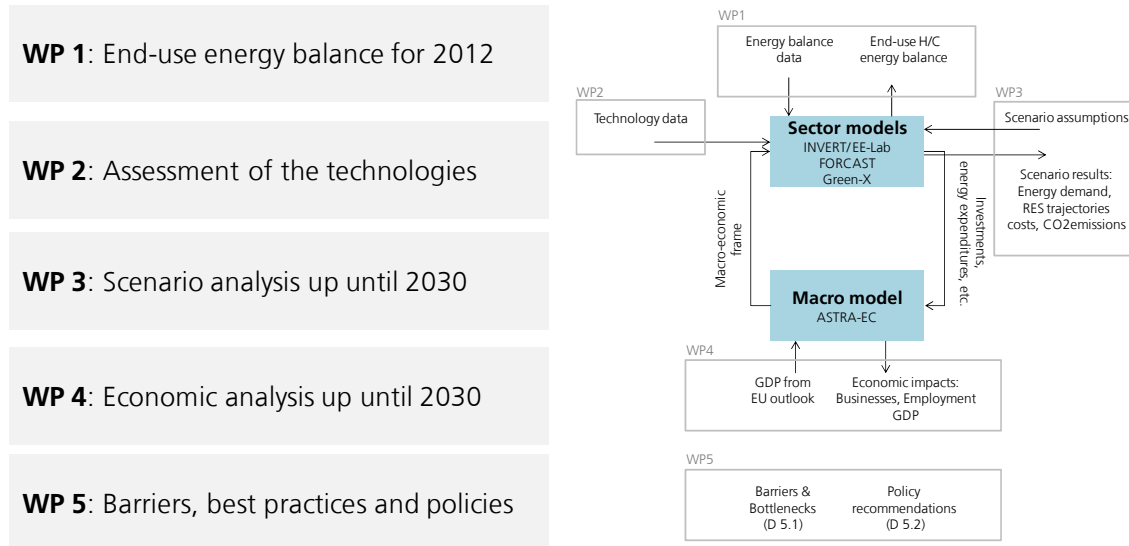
**WP 1**: End-use energy balance for 2012

**WP 2**: Assessment of the technologies

**WP 3**: Scenario analysis up until 2030

**WP 4**: Economic analysis up until 2030

**WP 5**: Barriers, best practices and policies

WP1

Energy balance data

End-use H/C energy balance

WP2

Technology data

**Sector models**
INVERT/EE-Lab
FORCAST
Green-X

WP3

Scenario assumptions

Scenario results: Energy demand, RES trajectories costs, CO2emissions

Macro-economic frame

Investments, energy expenditures, etc.

**Macro model**
ASTRA-EC

WP4

GDP from EU outlook

Economic impacts: Businesses, Employment GDP

WP5

Barriers & Bottlenecks (D 5.1)

Policy recommendations (D 5.2)